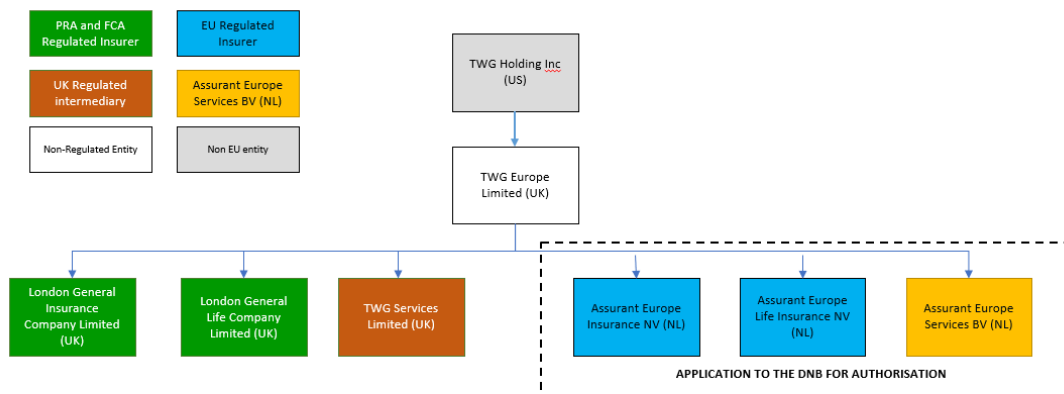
PRA and FCA Regulated Insurer

EU Regulated Insurer

UK Regulated intermediary

Assurant Europe Services BV (NL)

Non-Regulated Entity

Non EU entity

TWG Holding Inc (US)

TWG Europe Limited (UK)

London General Insurance Company Limited (UK)

London General Life Company Limited (UK)

TWG Services Limited (UK)

Assurant Europe Insurance NV (NL)

Assurant Europe Life Insurance NV (NL)

Assurant Europe Services BV (NL)

APPLICATION TO THE DNB FOR AUTHORISATION